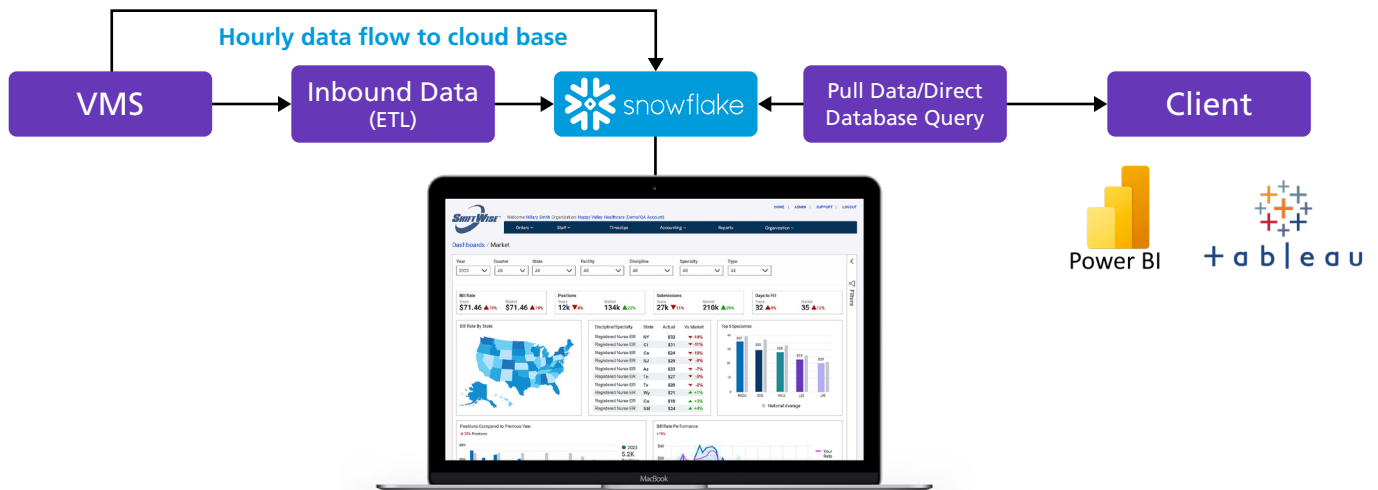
Hourly data flow to cloud base

VMS

Inbound Data (ETL)

snowflake

Pull Data/Direct Database Query

Client

Power BI

+ a b | e a u

SHIFTWISE

Welcome Hillary Smith Organization: Happy Valley Healthcare (Demo/GA Account)

HOME | ADMIN | SUPPORT | LOGOUT

Orders | Staff | Timeclips | Accounting | Reports | Organization

Dashboards / Market

Year 2023 | Quarter All | State All | Facility All | Discipline All | Specialty All | Type All

Filters

Bill Rate $71.46 | Market $71.46

Positions 12k | Market 134k

Submissions 27k | Market 210k

Days to Fill 14 | Market 35

Bill Rate By State

| Discipline/Specialty | State | Actual | Vs Market |
|---|---|---|---|
| Registered Nurse ER | NY | $32 | -14% |
| Registered Nurse ER | Ct | $31 | -11% |
| Registered Nurse ER | Ca | $24 | -10% |
| Registered Nurse ER | NJ | $29 | -9% |
| Registered Nurse ER | Az | $33 | -7% |
| Registered Nurse ER | Tn | $27 | -3% |
| Registered Nurse ER | Tx | $28 | -2% |
| Registered Nurse ER | Wy | $21 | +1% |
| Registered Nurse ER | Co | $18 | +3% |
| Registered Nurse ER | Md | $24 | +4% |

Top 5 Specialties

National Average

Positions Compared to Previous Year

2023 5.2K

Bill Rate Performance

Your Rate

MacBook